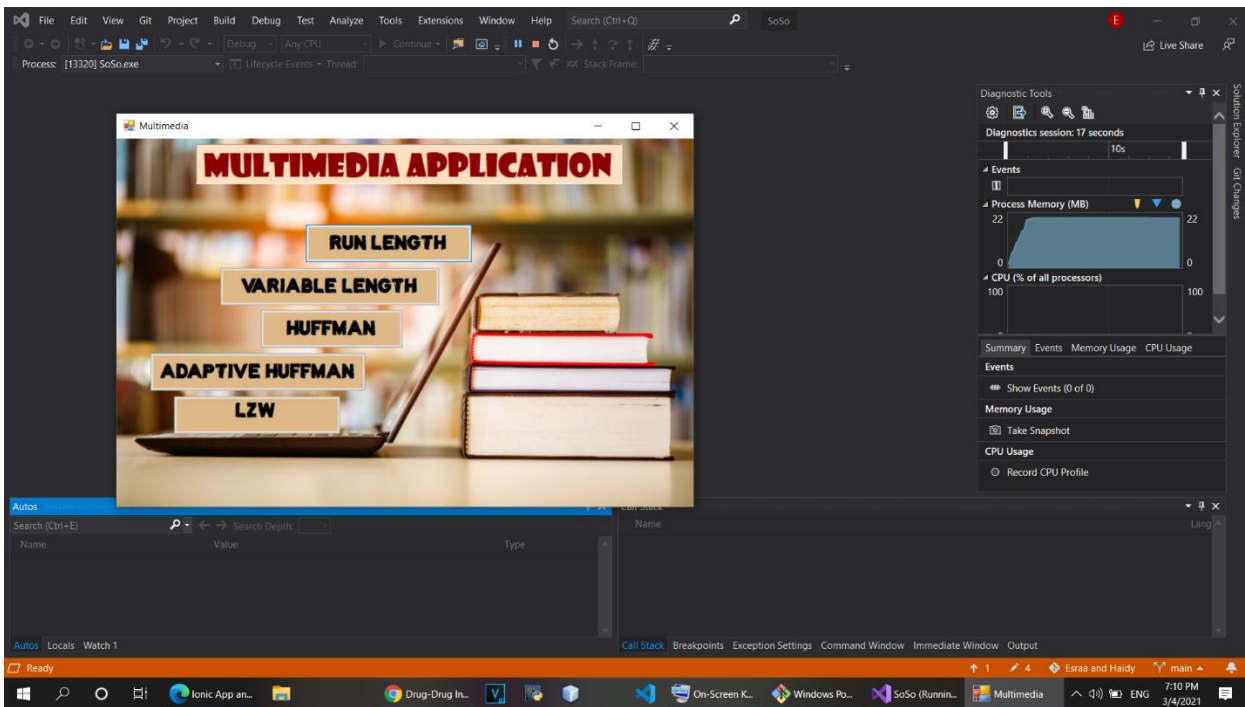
File Edit View Git Project Build Debug Test Analyze Tools Extensions Window Help Search (Ctrl+Q) SoSo

E

Debug Any CPU Continue

Live Share

Process: [13320] SoSo.exe Lifecycle Events Thread: Stack Frame:

Multimedia

MULTIMEDIA APPLICATION

RUN LENGTH

VARIABLE LENGTH

HUFFMAN

ADAPTIVE HUFFMAN

LZW

Diagnostic Tools

Diagnostics session: 17 seconds

10s

Events

Process Memory (MB)

22 22

0 0

CPU (% of all processors)

100 100

Summary Events Memory Usage CPU Usage

Events

Show Events (0 of 0)

Memory Usage

Take Snapshot

CPU Usage

Record CPU Profile

Solution Explorer Git Changes

Autos

Search (Ctrl+E) Search Depth

Name Value Type

Autos Locals Watch 1

Call Stack

Name Lang

Call Stack Breakpoints Exception Settings Command Window Immediate Window Output

Ready

↑ 1 4 Esraa and Haidy main

Ionic App an... Drug-Drug In... On-Screen K... Windows Po... SoSo (Runnin... Multimedia ENG 7:10 PM 3/4/2021